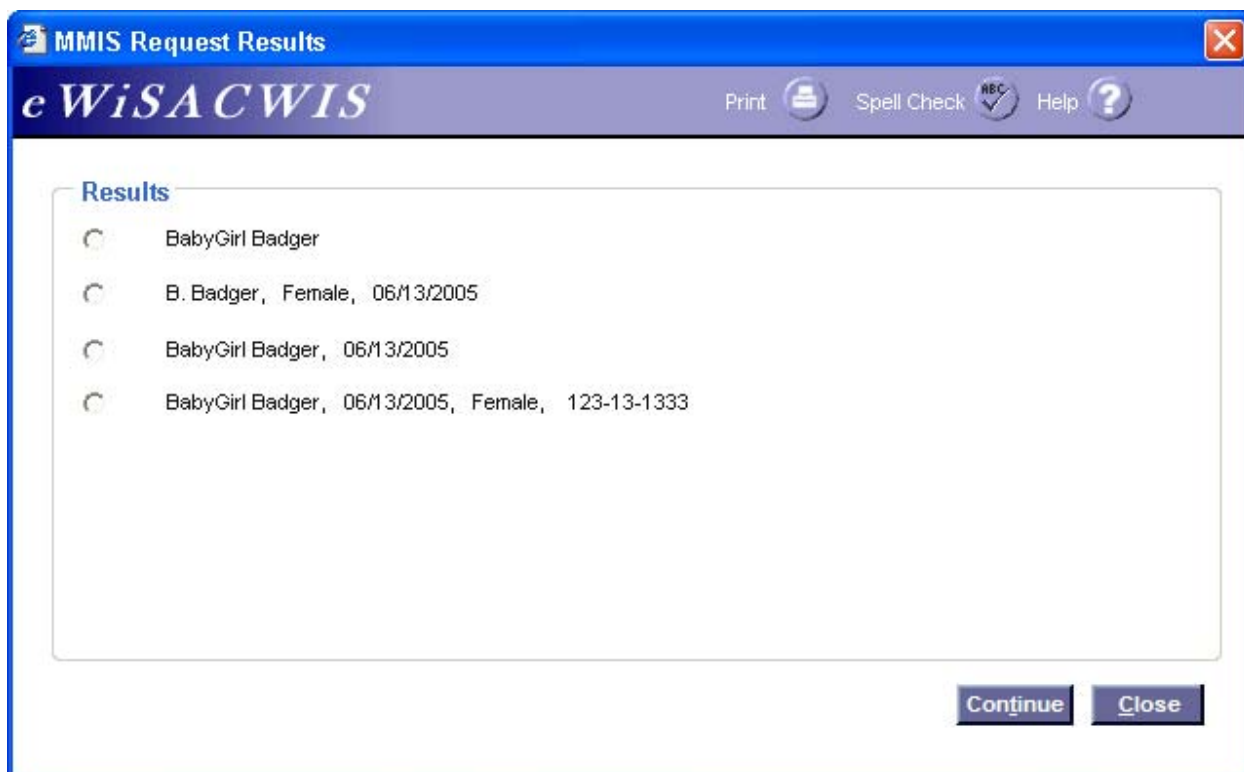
MMIS Request Results

eWiSACWIS

Print Spell Check Help

Results

BabyGirl Badger

B. Badger, Female, 06/13/2005

BabyGirl Badger, 06/13/2005

BabyGirl Badger, 06/13/2005, Female, 123-13-1333

Continue Close